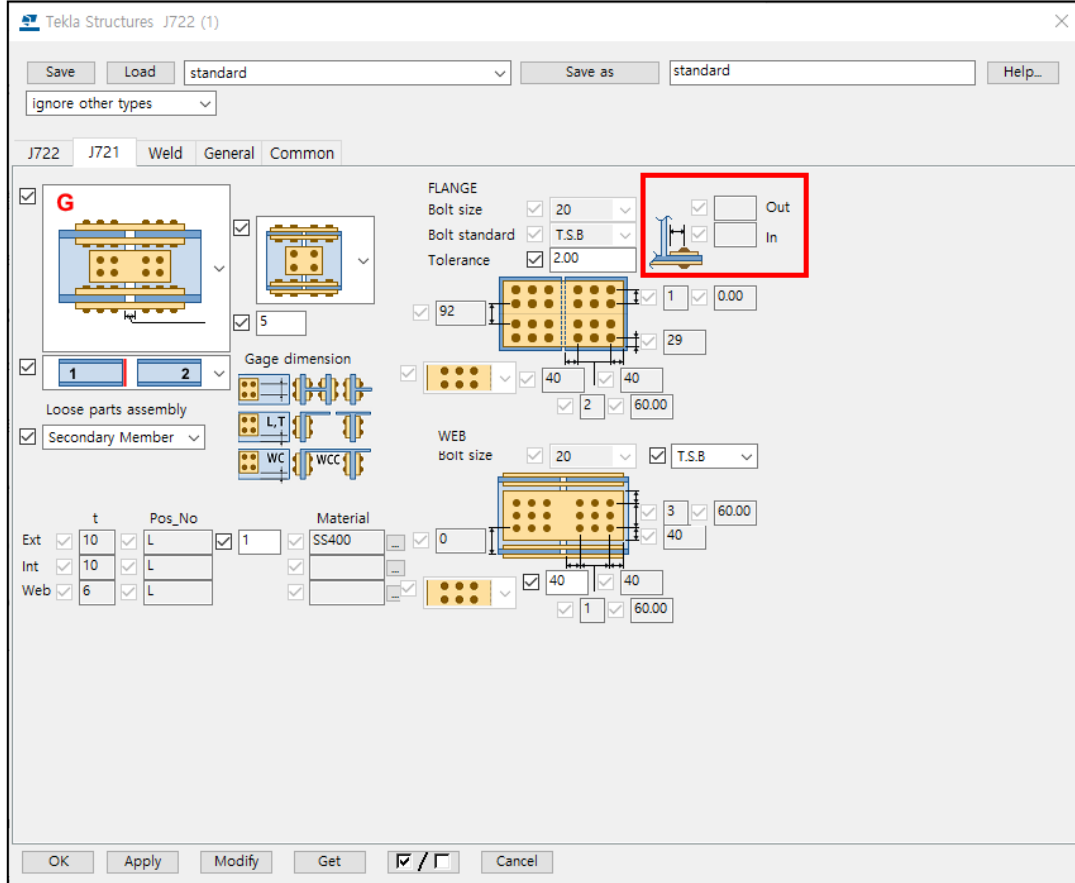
Tekla Structures J722 (1)

Save Load standard Save as standard Help...

ignore other types

J722 J721 Weld General Common

G

5

1 2

Loose parts assembly

Secondary Member

Gage dimension

L,T

WC WCC

FLANGE
Bolt size 20
Bolt standard T.S.B
Tolerance 2.00

Out
In

92

1 0.00

29

40 40

2 60.00

WEB
Bolt size 20 T.S.B

3 60.00
40

0

40 40

1 60.00

| | t | Pos_No | | Material |
|---|---|---|---|---|
| Ext | 10 | L | 1 | SS400 |
| Int | 10 | L | | |
| Web | 6 | L | | |

OK Apply Modify Get Cancel